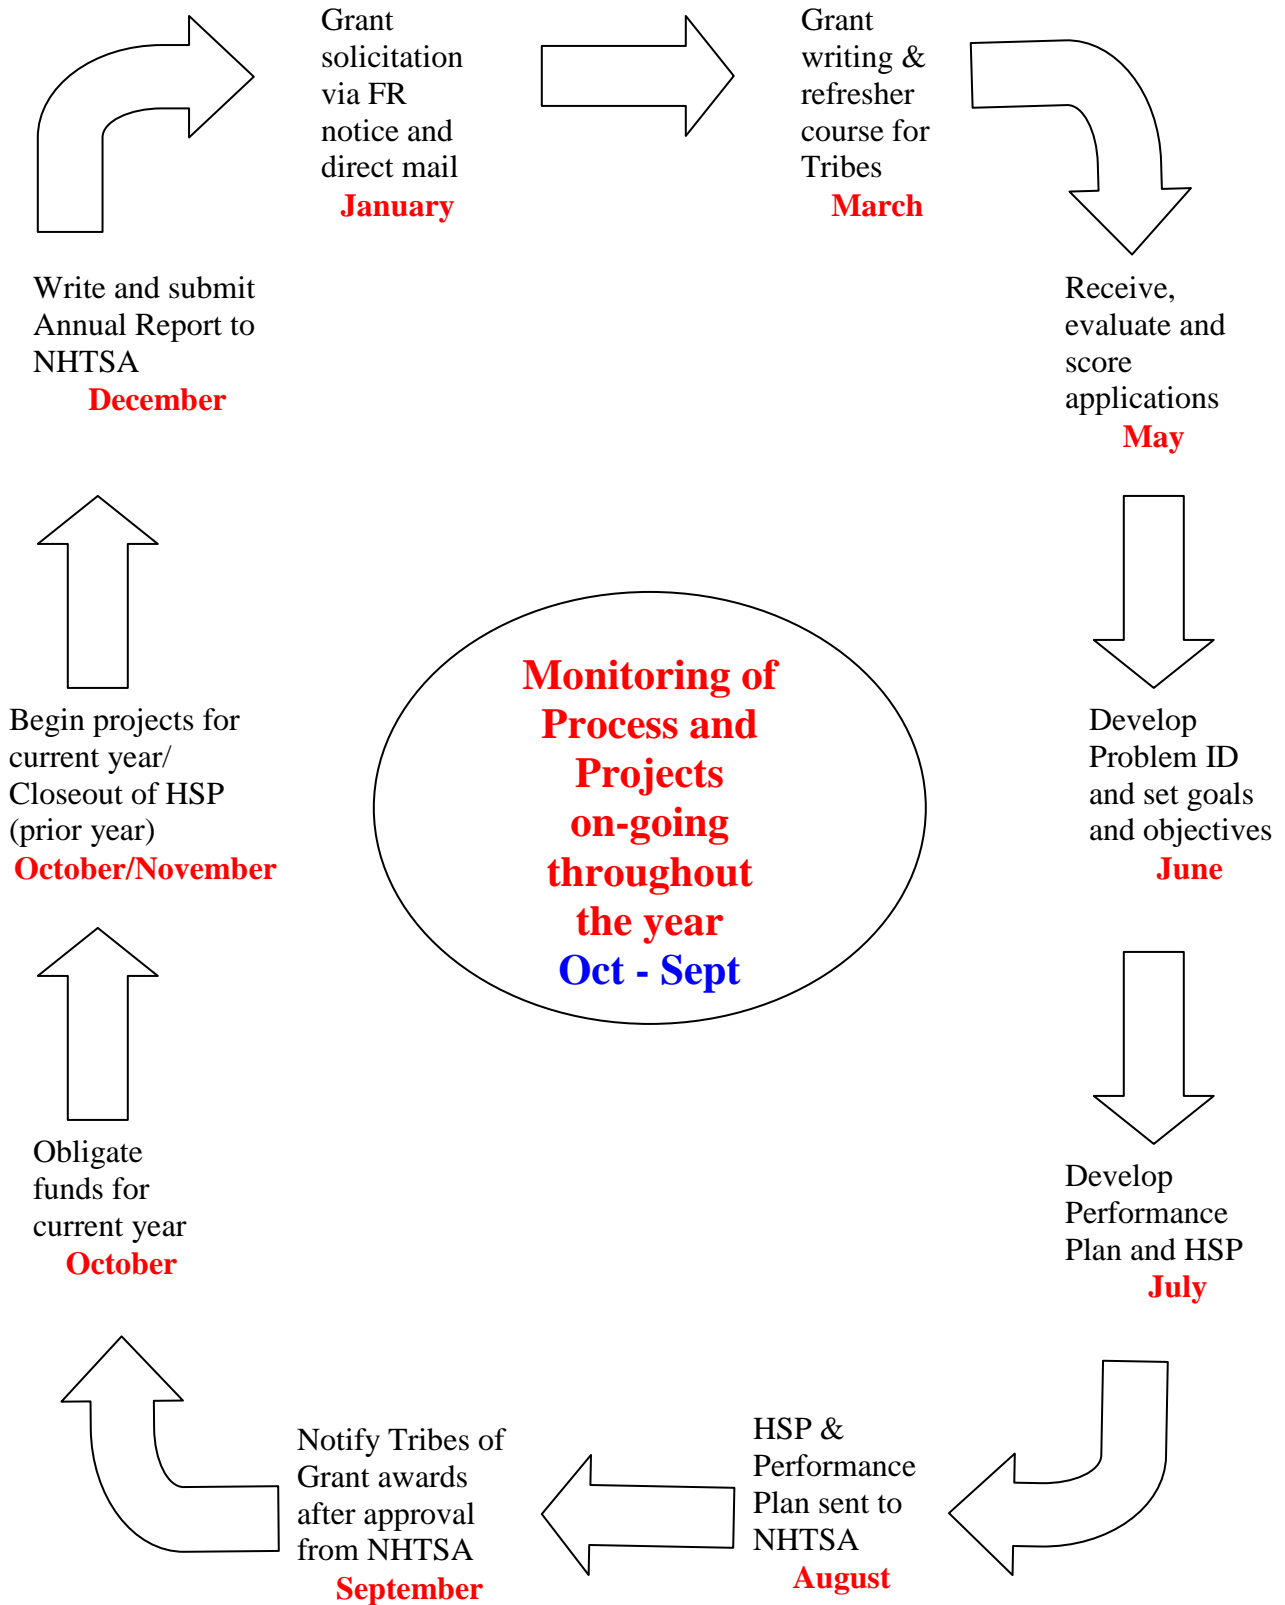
Grant solicitation via FR notice and direct mail
January

Grant writing & refresher course for Tribes
March

Receive, evaluate and score applications
May

Develop Problem ID and set goals and objectives
June

Develop Performance Plan and HSP
July

HSP & Performance Plan sent to NHTSA
August

Notify Tribes of Grant awards after approval from NHTSA
September

Obligate funds for current year
October

Begin projects for current year/ Closeout of HSP (prior year)
October/November

Write and submit Annual Report to NHTSA
December

Monitoring of Process and Projects on-going throughout the year
Oct - Sept